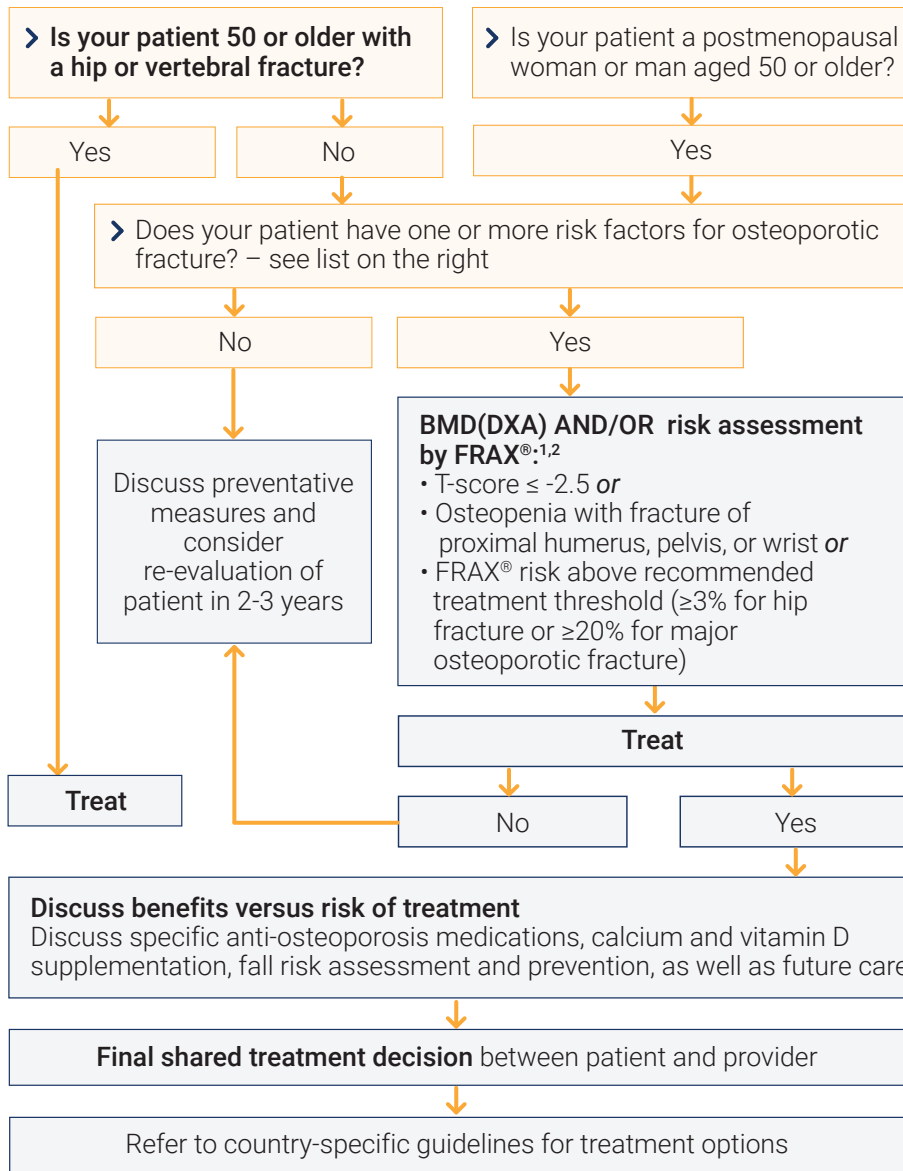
> **Is your patient 50 or older with a hip or vertebral fracture?**

> Is your patient a postmenopausal woman or man aged 50 or older?

Yes

No

Yes

> Does your patient have one or more risk factors for osteoporotic fracture? – see list on the right

No

Yes

Discuss preventative measures and consider re-evaluation of patient in 2-3 years

**BMD(DXA) AND/OR risk assessment by FRAX®:$^{1,2}$**
• T-score ≤ -2.5 *or*
• Osteopenia with fracture of proximal humerus, pelvis, or wrist *or*
• FRAX® risk above recommended treatment threshold (≥3% for hip fracture or ≥20% for major osteoporotic fracture)

**Treat**

**Treat**

No

Yes

**Discuss benefits versus risk of treatment**
Discuss specific anti-osteoporosis medications, calcium and vitamin D supplementation, fall risk assessment and prevention, as well as future care

**Final shared treatment decision** between patient and provider

Refer to country-specific guidelines for treatment options